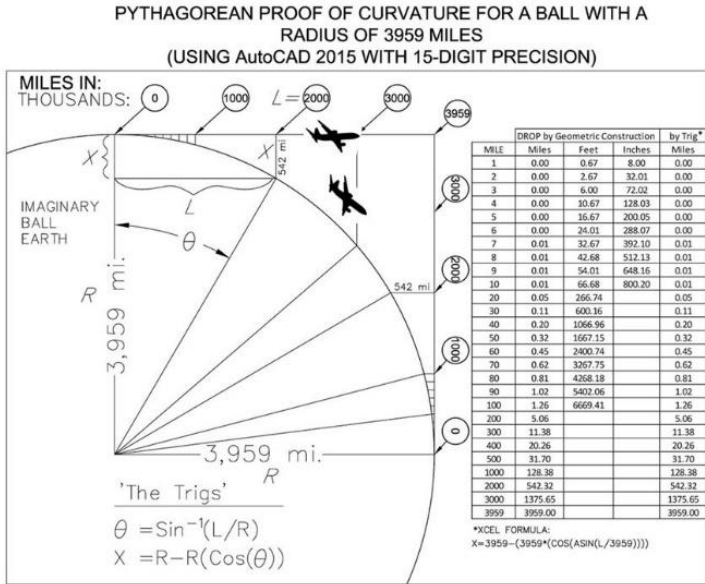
PYTHAGOREAN PROOF OF CURVATURE FOR A BALL WITH A RADIUS OF 3959 MILES
(USING AutoCAD 2015 WITH 15-DIGIT PRECISION)

MILES IN: THOUSANDS: 0 1000 $L=$ 2000 3000 3959

X

X 542 mi

L

IMAGINARY BALL EARTH

$\theta$

R 3,959 mi.

3000

2000

542 mi

1000

0

3,959 mi. R

'The Trigs'

$\theta = \text{Sin}^{-1}(L/R)$

$X = R-R(\text{Cos}(\theta))$

| MILE | DROP by Geometric Construction Miles | Feet | Inches | by Trig* Miles |
|---|---|---|---|---|
| 1 | 0.00 | 0.67 | 8.00 | 0.00 |
| 2 | 0.00 | 2.67 | 32.01 | 0.00 |
| 3 | 0.00 | 6.00 | 72.02 | 0.00 |
| 4 | 0.00 | 10.67 | 128.03 | 0.00 |
| 5 | 0.00 | 16.67 | 200.05 | 0.00 |
| 6 | 0.00 | 24.01 | 288.07 | 0.00 |
| 7 | 0.01 | 32.67 | 392.10 | 0.01 |
| 8 | 0.01 | 42.68 | 512.13 | 0.01 |
| 9 | 0.01 | 54.01 | 648.16 | 0.01 |
| 10 | 0.01 | 66.68 | 800.20 | 0.01 |
| 20 | 0.05 | 266.74 | | 0.05 |
| 30 | 0.11 | 600.16 | | 0.11 |
| 40 | 0.20 | 1066.96 | | 0.20 |
| 50 | 0.32 | 1667.15 | | 0.32 |
| 60 | 0.45 | 2400.74 | | 0.45 |
| 70 | 0.62 | 3267.75 | | 0.62 |
| 80 | 0.81 | 4268.18 | | 0.81 |
| 90 | 1.02 | 5402.06 | | 1.02 |
| 100 | 1.26 | 6669.41 | | 1.26 |
| 200 | 5.06 | | | 5.06 |
| 300 | 11.38 | | | 11.38 |
| 400 | 20.26 | | | 20.26 |
| 500 | 31.70 | | | 31.70 |
| 1000 | 128.38 | | | 128.38 |
| 2000 | 542.32 | | | 542.32 |
| 3000 | 1375.65 | | | 1375.65 |
| 3959 | 3959.00 | | | 3959.00 |

*XCEL FORMULA:
X=3959-(3959*(COS(ASIN(L/3959))))